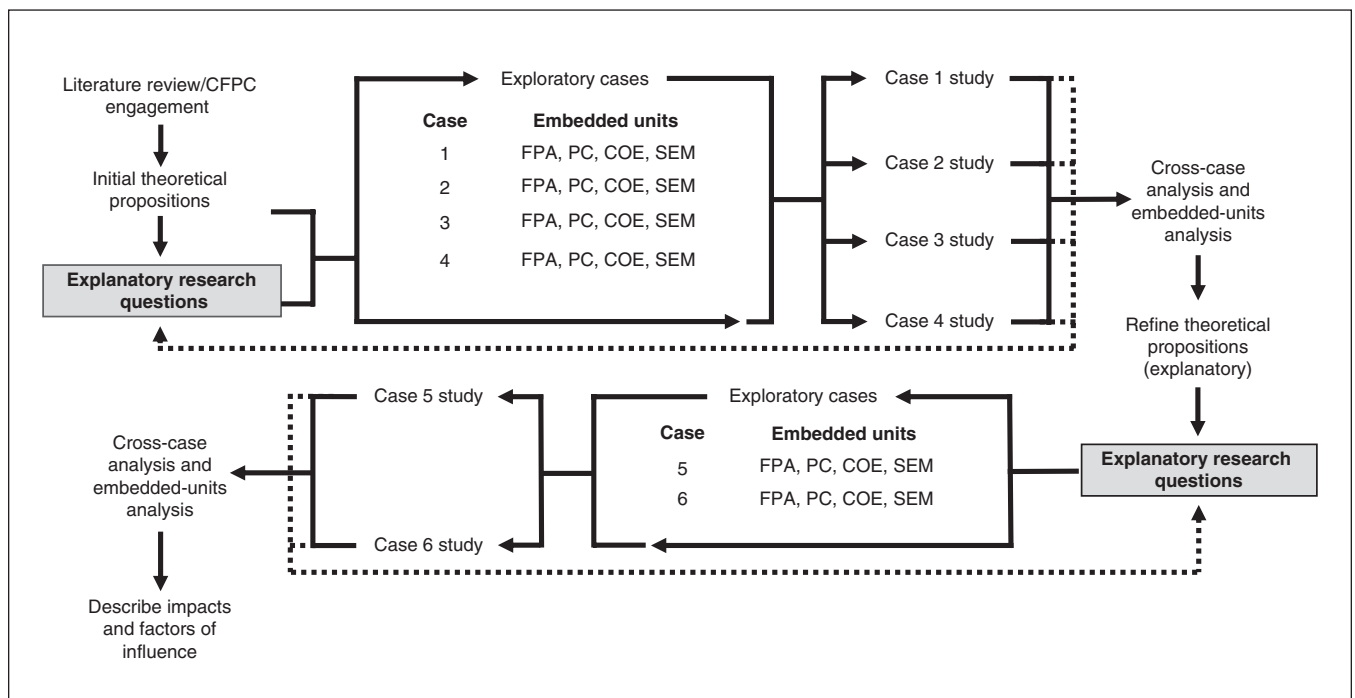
Literature review/CFPC engagement

Initial theoretical propositions

Explanatory research questions

Exploratory cases

| Case | Embedded units |
|---|---|
| 1 | FPA, PC, COE, SEM |
| 2 | FPA, PC, COE, SEM |
| 3 | FPA, PC, COE, SEM |
| 4 | FPA, PC, COE, SEM |

Case 1 study

Case 2 study

Case 3 study

Case 4 study

Cross-case analysis and embedded-units analysis

Refine theoretical propositions (explanatory)

Explanatory research questions

Exploratory cases

| Case | Embedded units |
|---|---|
| 5 | FPA, PC, COE, SEM |
| 6 | FPA, PC, COE, SEM |

Case 5 study

Case 6 study

Cross-case analysis and embedded-units analysis

Describe impacts and factors of influence